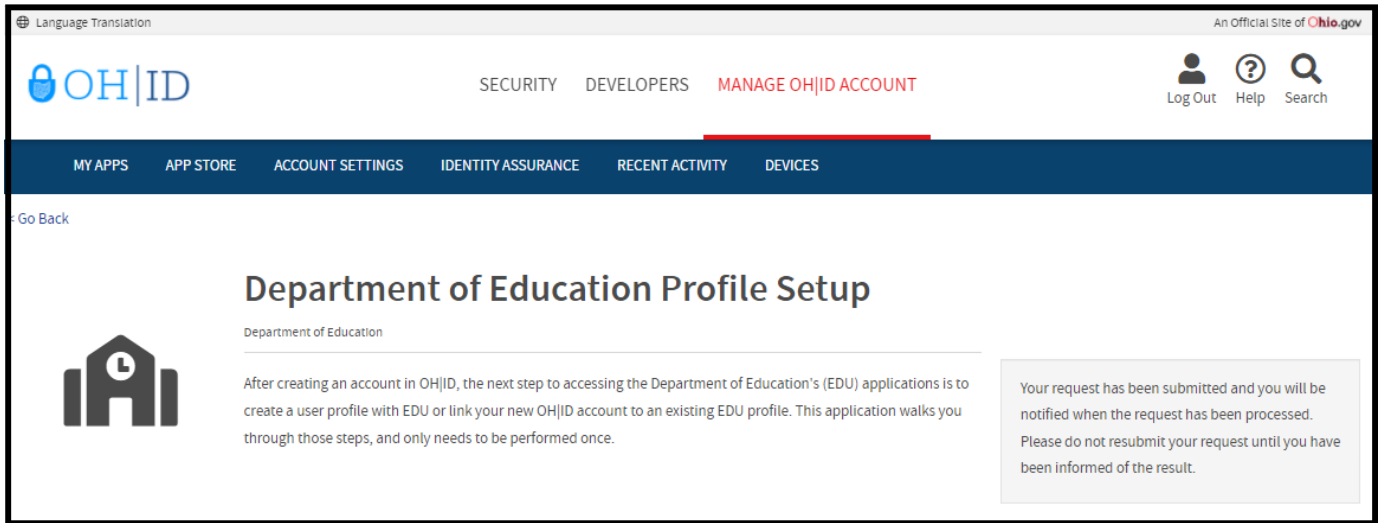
Language Translation

An Official Site of Ohio.gov

OH|ID

SECURITY DEVELOPERS MANAGE OH|ID ACCOUNT

Log Out Help Search

MY APPS APP STORE ACCOUNT SETTINGS IDENTITY ASSURANCE RECENT ACTIVITY DEVICES

< Go Back

Department of Education Profile Setup

Department of Education

After creating an account in OH|ID, the next step to accessing the Department of Education's (EDU) applications is to create a user profile with EDU or link your new OH|ID account to an existing EDU profile. This application walks you through those steps, and only needs to be performed once.

Your request has been submitted and you will be notified when the request has been processed. Please do not resubmit your request until you have been informed of the result.